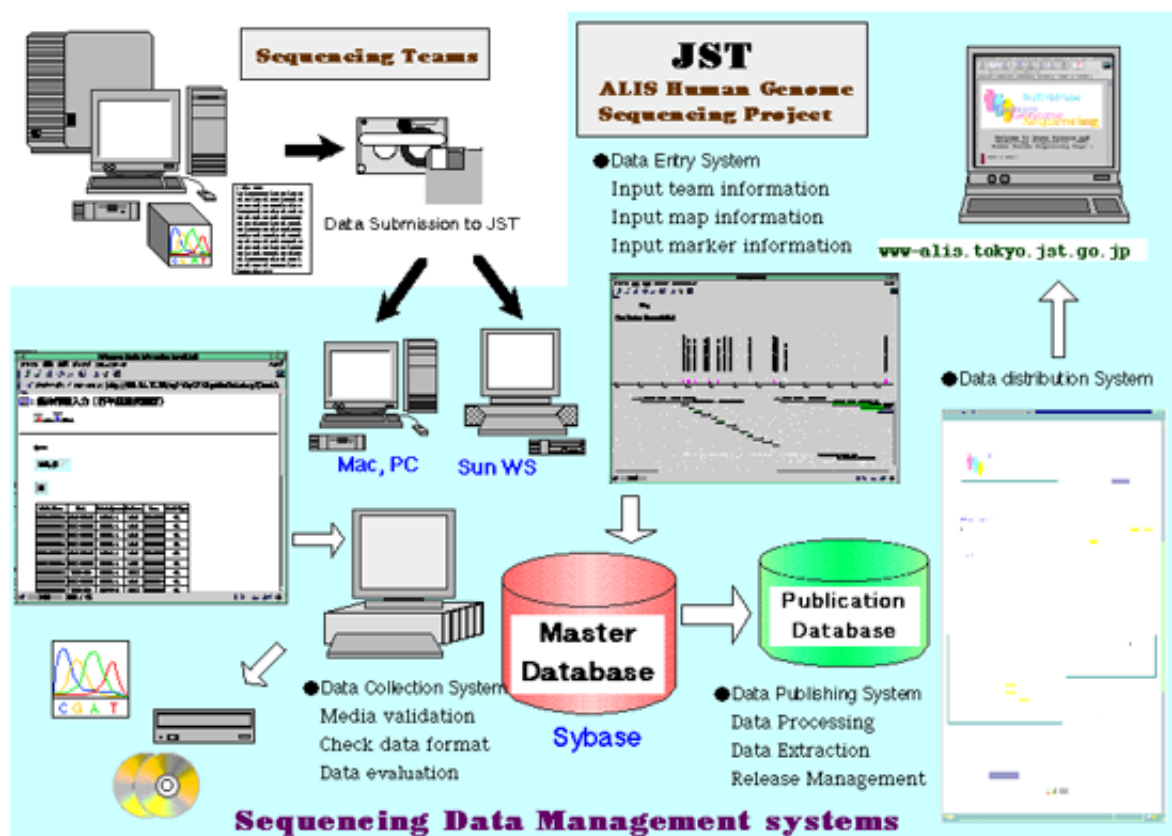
Sequencing Teams

JST
ALIS Human Genome Sequencing Project

Data Submission to JST

●Data Entry System
Input team information
Input map information
Input marker information

www-alis.tokyo.jst.go.jp

●Data distribution System

Mac, PC

Sun WS

C G A T

Master Database

Sybase

Publication Database

●Data Collection System
Media validation
Check data format
Data evaluation

●Data Publishing System
Data Processing
Data Extraction
Release Management

C G A T

Sequencing Data Management systems